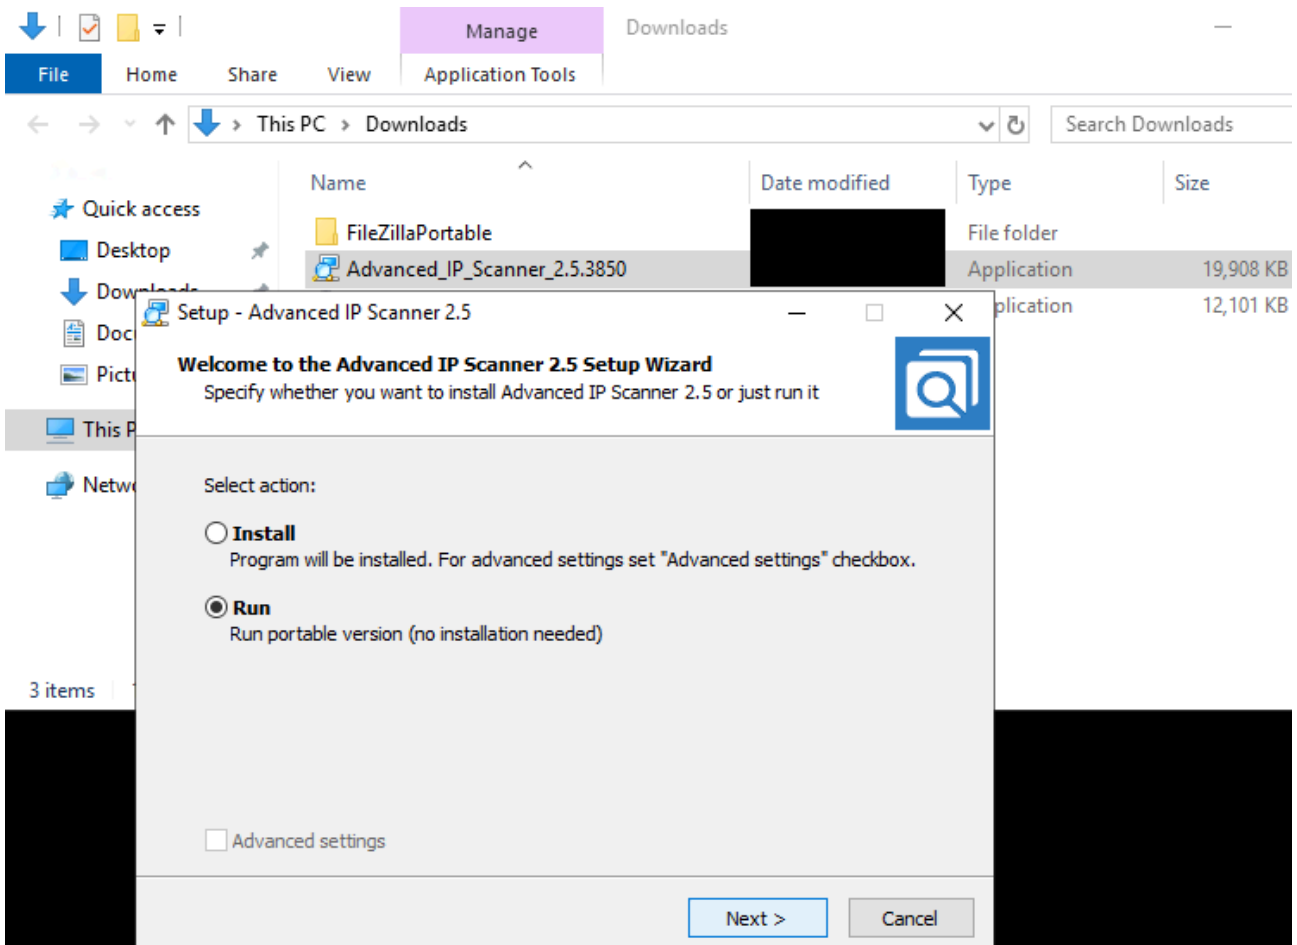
Manage

Downloads

File Home Share View Application Tools

This PC › Downloads

Search Downloads

Quick access
Desktop
Downloads
Doc
Pict
This P
Netw

3 items

| Name | Date modified | Type | Size |
|---|---|---|---|
| FileZillaPortable | | File folder | |
| Advanced_IP_Scanner_2.5.3850 | | Application | 19,908 KB |
| | | plication | 12,101 KB |

Setup - Advanced IP Scanner 2.5

Welcome to the Advanced IP Scanner 2.5 Setup Wizard
Specify whether you want to install Advanced IP Scanner 2.5 or just run it

Select action:

Install
Program will be installed. For advanced settings set "Advanced settings" checkbox.

Run
Run portable version (no installation needed)

Advanced settings

Next >
Cancel